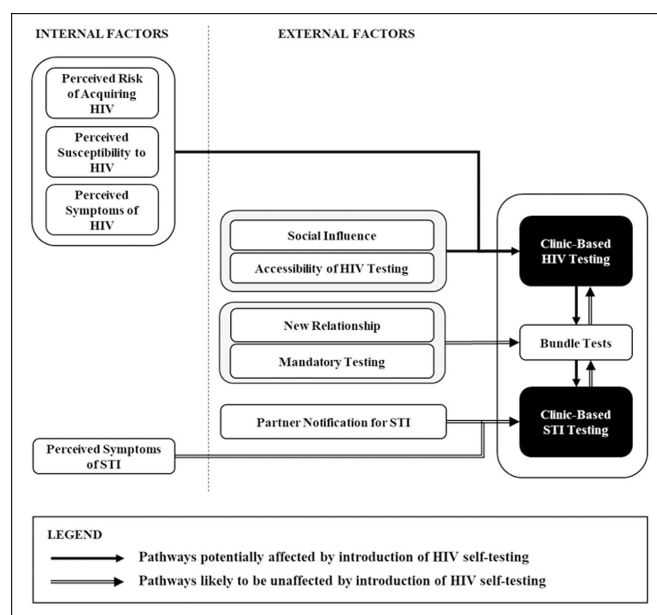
INTERNAL FACTORS

EXTERNAL FACTORS

Perceived Risk of Acquiring HIV

Perceived Susceptibility to HIV

Perceived Symptoms of HIV

Social Influence

Accessibility of HIV Testing

New Relationship

Mandatory Testing

Partner Notification for STI

Perceived Symptoms of STI

Clinic-Based HIV Testing

Bundle Tests

Clinic-Based STI Testing

LEGEND

Pathways potentially affected by introduction of HIV self-testing

Pathways likely to be unaffected by introduction of HIV self-testing